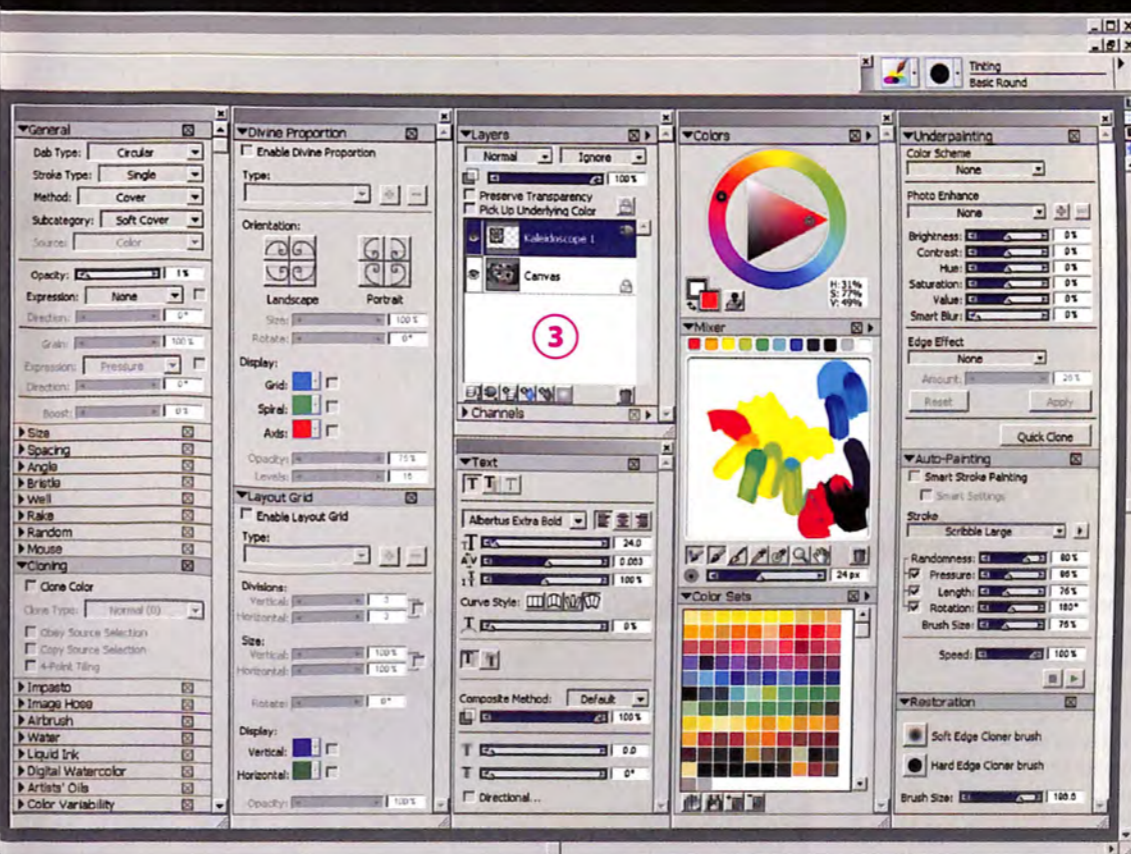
Tinting
Basic Round

General
Dab Type: Circular
Stroke Type: Single
Method: Cover
Subcategory: Soft Cover
Source: Color
Opacity: 1%
Expression: None
Direction: 0°
Grain: 100%
Expression: Pressure
Direction: 0°
Boost: 0%
Size
Spacing
Angle
Bristle
Well
Rake
Random
Mouse
Cloning
Clone Color
Clone Type: Normal (0)
Obey Source Selection
Copy Source Selection
4-Point Tiling
Impasto
Image Hose
Airbrush
Water
Liquid Ink
Digital Watercolor
Artists' Oils
Color Variability

Divine Proportion
Enable Divine Proportion
Type:
Orientation:
Landscape
Portrait
Size: 100%
Rotate: 0°
Display:
Grid:
Spiral:
Axis:
Opacity: 75%
Levels: 16
Layout Grid
Enable Layout Grid
Type:
Divisions:
Vertical: 3
Horizontal: 3
Size:
Vertical: 100%
Horizontal: 100%
Rotate: 0°
Display:
Vertical:
Horizontal:
Opacity: 100%

Layers
Normal
Ignore
100%
Preserve Transparency
Pick Up Underlying Color
Kaleidoscope 1
Canvas
3
Channels

Text
Albertus Extra Bold
24.0
0.083
100%
Curve Style:
0%
Composite Method: Default
100%
0.0
0°
Directional...

Colors
H: 31%
S: 77%
V: 49%
Mixer
24 px
Color Sets

Underpainting
Color Scheme
None
Photo Enhance
None
Brightness: 0%
Contrast: 0%
Hue: 0%
Saturation: 0%
Value: 0%
Smart Blur: 0%
Edge Effect
None
Amount: 20%
Reset
Apply
Quick Clone
Auto-Painting
Smart Stroke Painting
Smart Settings
Stroke
Scribble Large
Randomness: 80%
Pressure: 86%
Length: 76%
Rotation: 180°
Brush Size: 75%
Speed: 100%
Restoration
Soft Edge Cloner brush
Hard Edge Cloner brush
Brush Size: 100.0